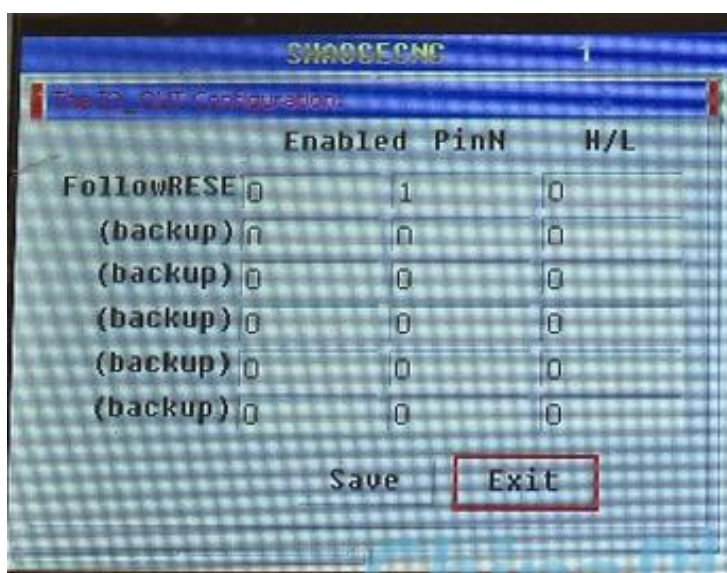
SHAOSECNC 1

The IO_OUT Configuration

| | Enabled | PinN | H/L |
|---|---|---|---|
| FollowRESE | 0 | 1 | 0 |
| (backup) | 0 | 0 | 0 |
| (backup) | 0 | 0 | 0 |
| (backup) | 0 | 0 | 0 |
| (backup) | 0 | 0 | 0 |
| (backup) | 0 | 0 | 0 |

Save Exit